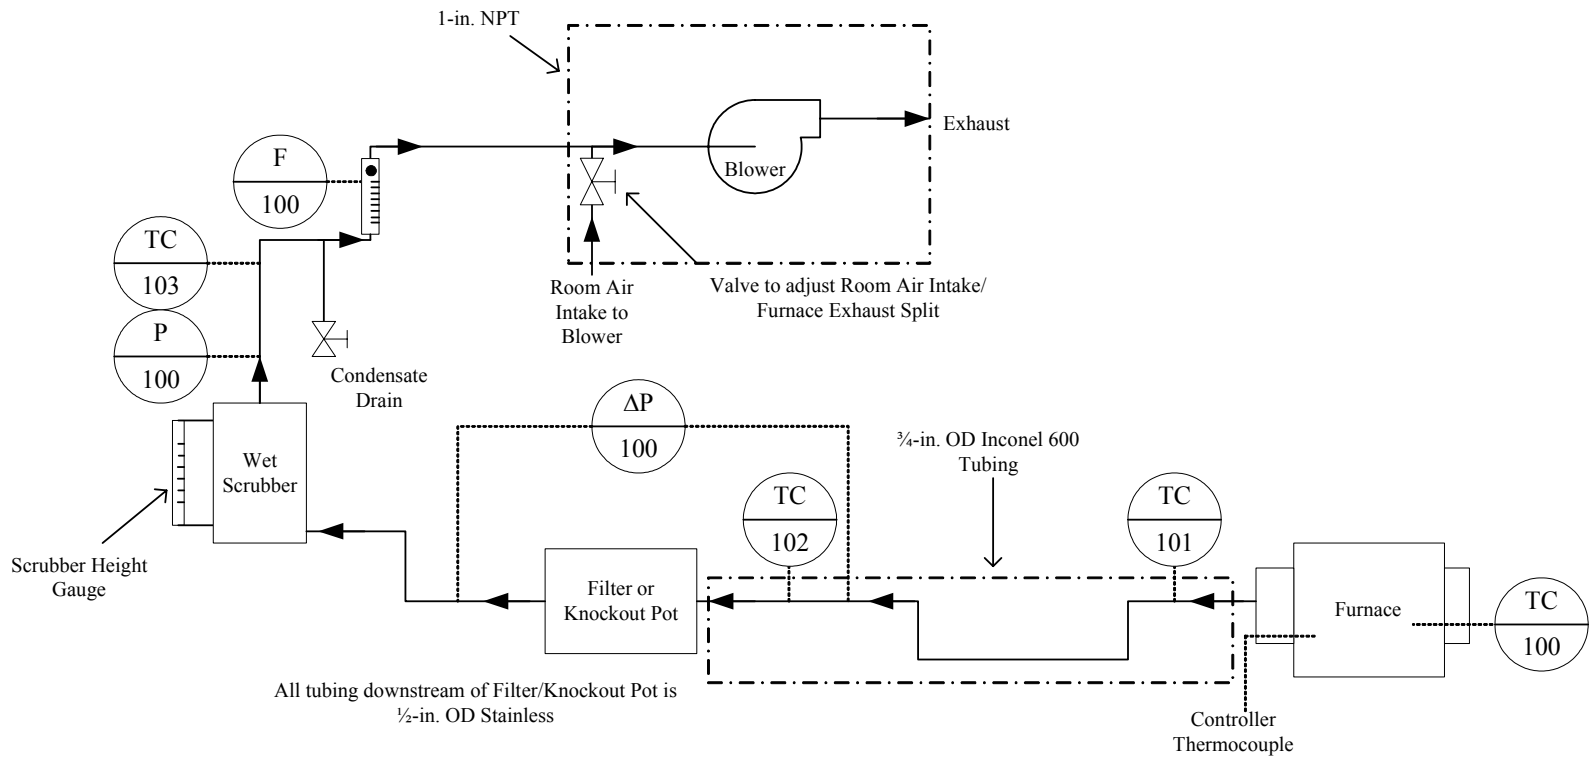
1-in. NPT

Exhaust

Blower

F
100

TC
103

P
100

Room Air Intake to Blower

Valve to adjust Room Air Intake/ Furnace Exhaust Split

Condensate Drain

ΔP
100

¾-in. OD Inconel 600 Tubing

Wet Scrubber

TC
102

TC
101

Scrubber Height Gauge

Filter or Knockout Pot

Furnace

TC
100

All tubing downstream of Filter/Knockout Pot is ½-in. OD Stainless

Controller Thermocouple